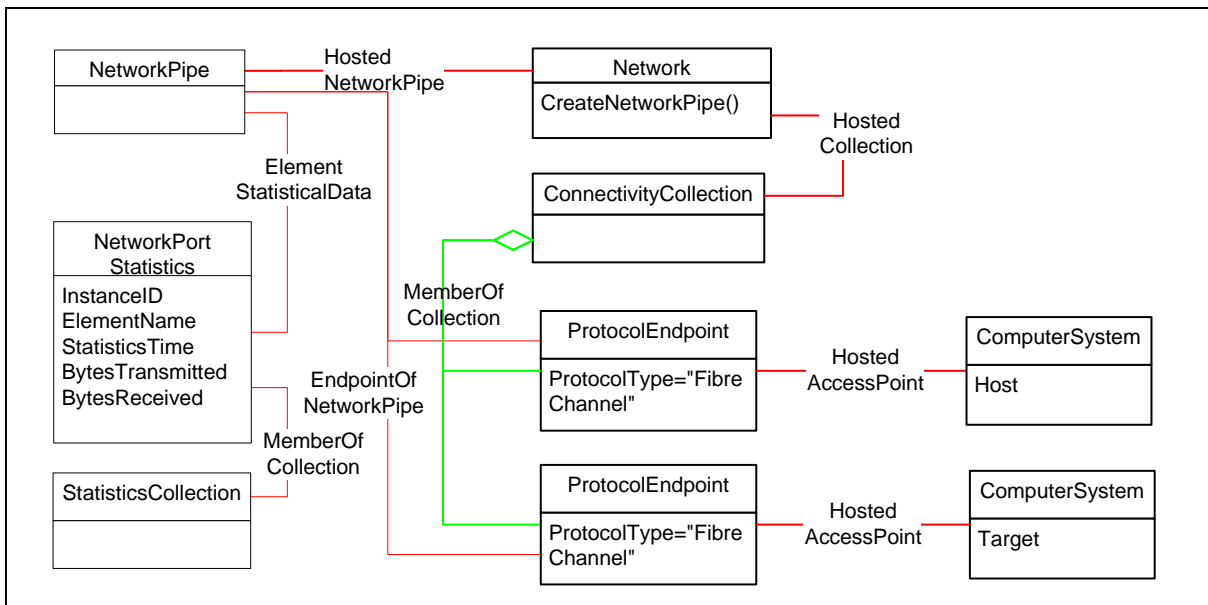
NetworkPipe

Hosted NetworkPipe

Network

CreateNetworkPipe()

Hosted Collection

Element StatisticalData

ConnectivityCollection

NetworkPort Statistics

InstanceID
ElementName
StatisticsTime
BytesTransmitted
BytesReceived

MemberOf Collection

ProtocolEndpoint

ProtocolType="Fibre Channel"

Hosted AccessPoint

ComputerSystem

Host

EndpointOf NetworkPipe

MemberOf Collection

StatisticsCollection

ProtocolEndpoint

ProtocolType="Fibre Channel"

Hosted AccessPoint

ComputerSystem

Target